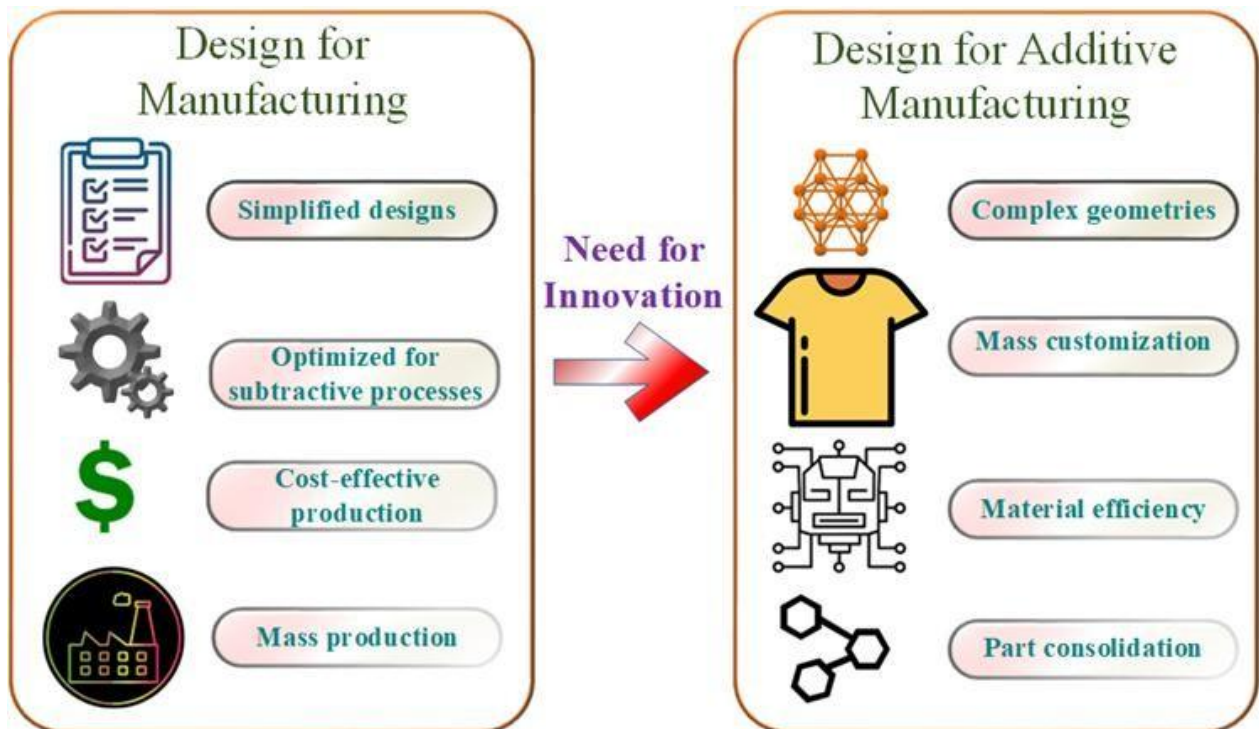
Design for Manufacturing

Simplified designs

Optimized for subtractive processes

$

Cost-effective production

Mass production

Need for Innovation

Design for Additive Manufacturing

Complex geometries

Mass customization

Material efficiency

Part consolidation